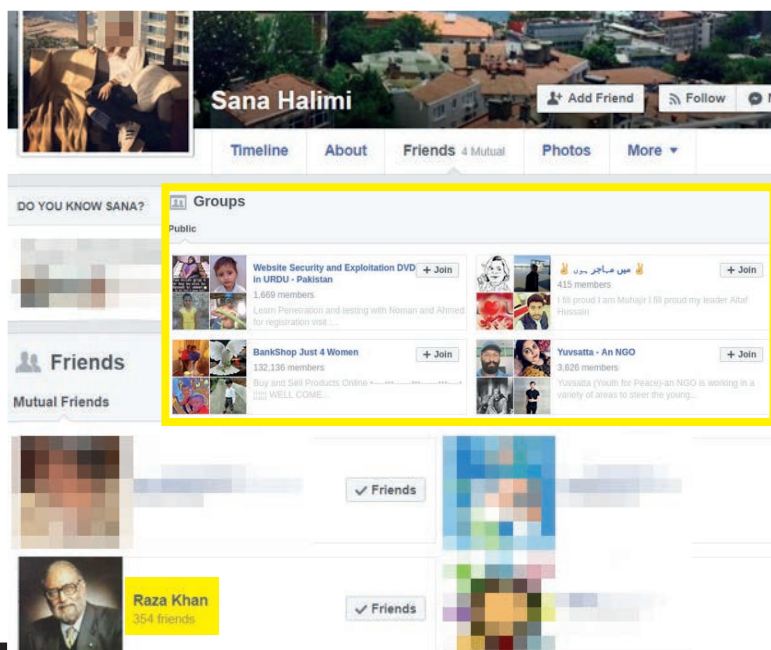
Sana Halimi

Add Friend

Follow

Timeline

About

Friends 4 Mutual

Photos

More

DO YOU KNOW SANA?

Groups

Public

Website Security and Exploitation DVD in URDU - Pakistan

+ Join

1,669 members

Learn Penetration and testing with Noman and Ahmed for registration visit : ...

میں مہاجر ہوں

+ Join

415 members

I fill proud I am Muhajir I fill proud my leader Altaf Hussain

BankShop Just 4 Women

+ Join

132,136 members

Buy and Sell Products Online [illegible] WELL COME....

Yuvsatta - An NGO

+ Join

3,626 members

Yuvsatta (Youth for Peace)-an NGO is working in a variety of areas to steer the young...

Friends

Mutual Friends

Friends

Raza Khan

354 friends

Friends